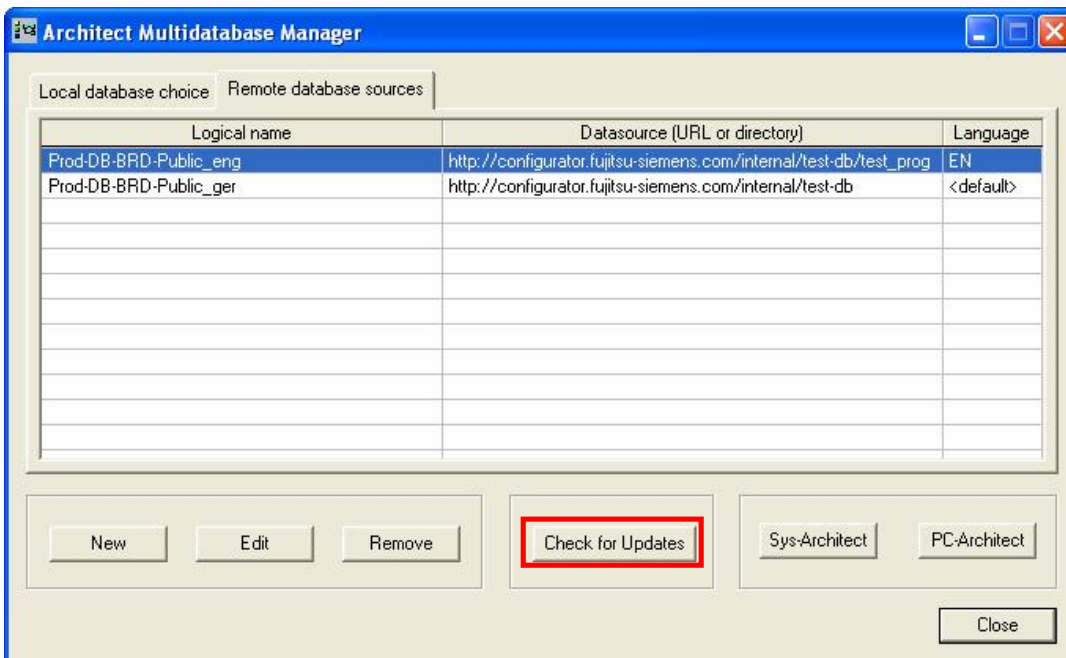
Architect Multidatabase Manager

Local database choice | Remote database sources

| Logical name | Datasource (URL or directory) | Language |
|---|---|---|
| Prod-DB-BRD-Public_eng | http://configurator.fujitsu-siemens.com/internal/test-db/test_prog | EN |
| Prod-DB-BRD-Public_ger | http://configurator.fujitsu-siemens.com/internal/test-db | <default> |

New | Edit | Remove | Check for Updates | Sys-Architect | PC-Architect

Close